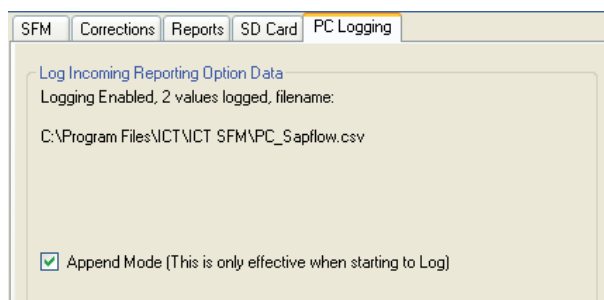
SFM | Corrections | Reports | SD Card | PC Logging

Log Incoming Reporting Option Data

Logging Enabled, 2 values logged, filename:

C:\Program Files\ICT\ICT SFM\PC_Sapflow.csv

Append Mode (This is only effective when starting to Log)